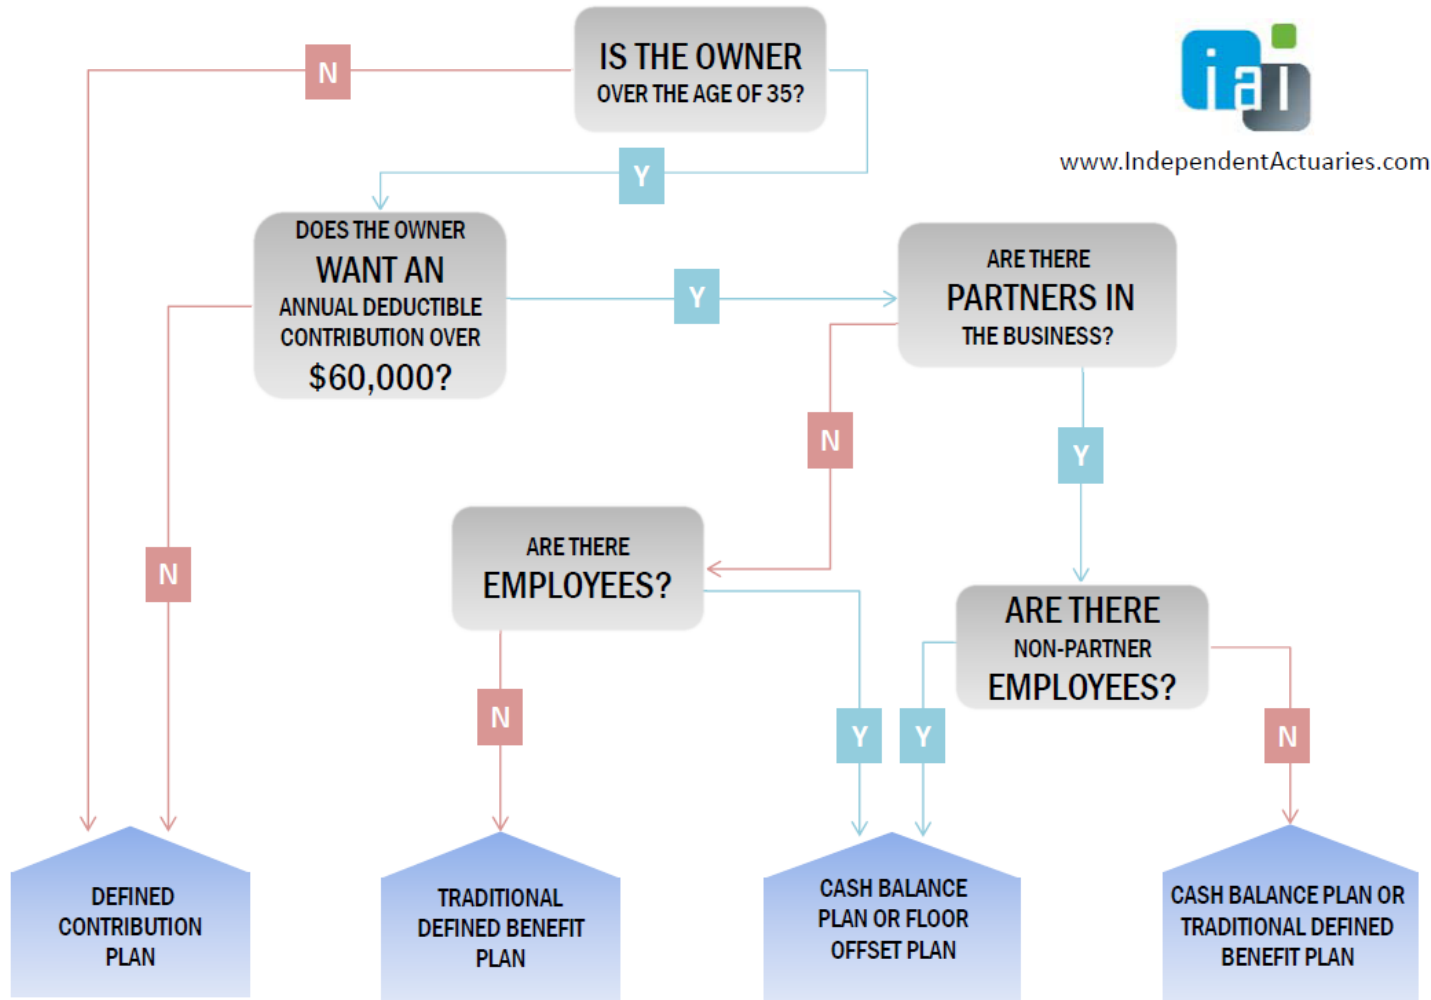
IS THE OWNER OVER THE AGE OF 35?

N

Y

ial

www.IndependentActuaries.com

DOES THE OWNER WANT AN ANNUAL DEDUCTIBLE CONTRIBUTION OVER $60,000?

Y

ARE THERE PARTNERS IN THE BUSINESS?

N

Y

N

ARE THERE EMPLOYEES?

ARE THERE NON-PARTNER EMPLOYEES?

N

Y

Y

N

DEFINED CONTRIBUTION PLAN

TRADITIONAL DEFINED BENEFIT PLAN

CASH BALANCE PLAN OR FLOOR OFFSET PLAN

CASH BALANCE PLAN OR TRADITIONAL DEFINED BENEFIT PLAN